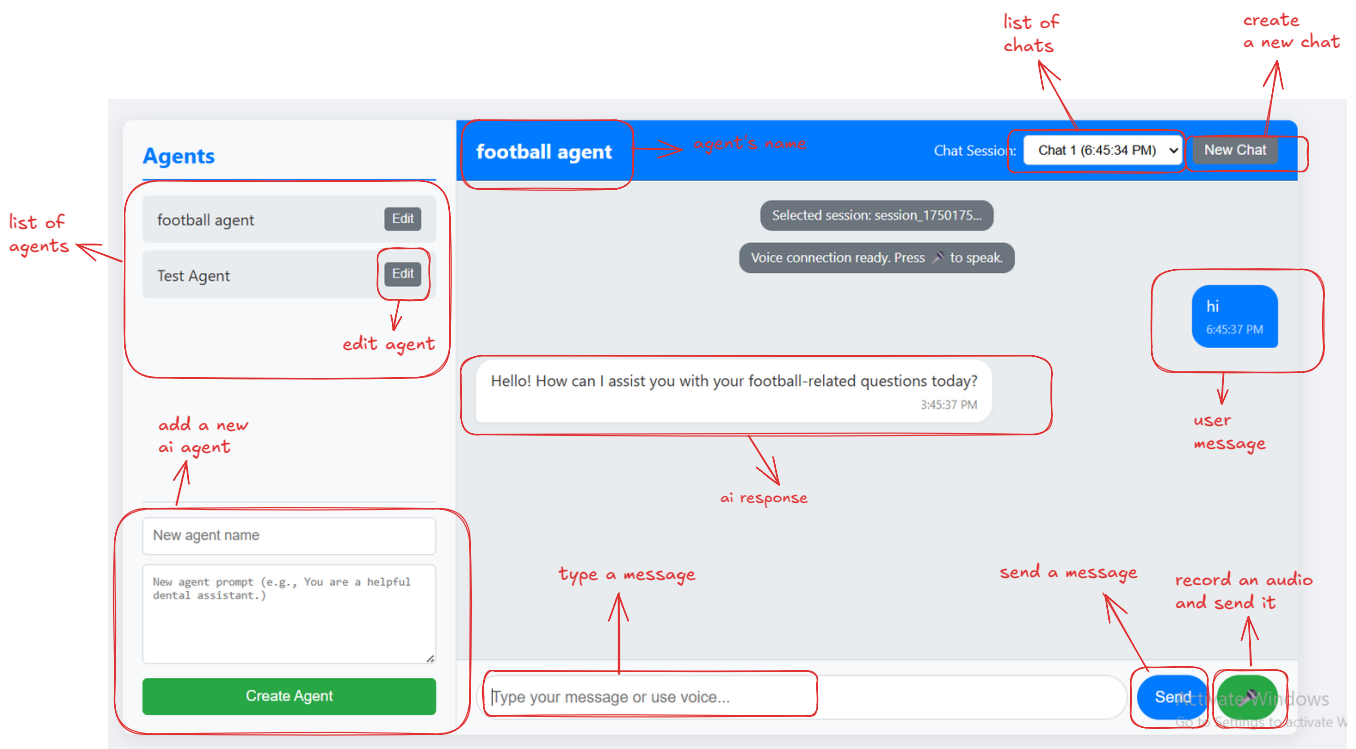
list of chats

create a new chat

Agents

football agent

agent's name

Chat Session: Chat 1 (6:45:34 PM)

New Chat

list of agents

football agent Edit

Test Agent Edit

edit agent

Selected session: session_1750175...

Voice connection ready. Press 🎤 to speak.

hi
6:45:37 PM

Hello! How can I assist you with your football-related questions today?
3:45:37 PM

user message

ai response

add a new ai agent

New agent name

New agent prompt (e.g., You are a helpful dental assistant.)

Create Agent

type a message

send a message

record an audio and send it

Type your message or use voice...

Send

Activate Windows
Go to Settings to activate W